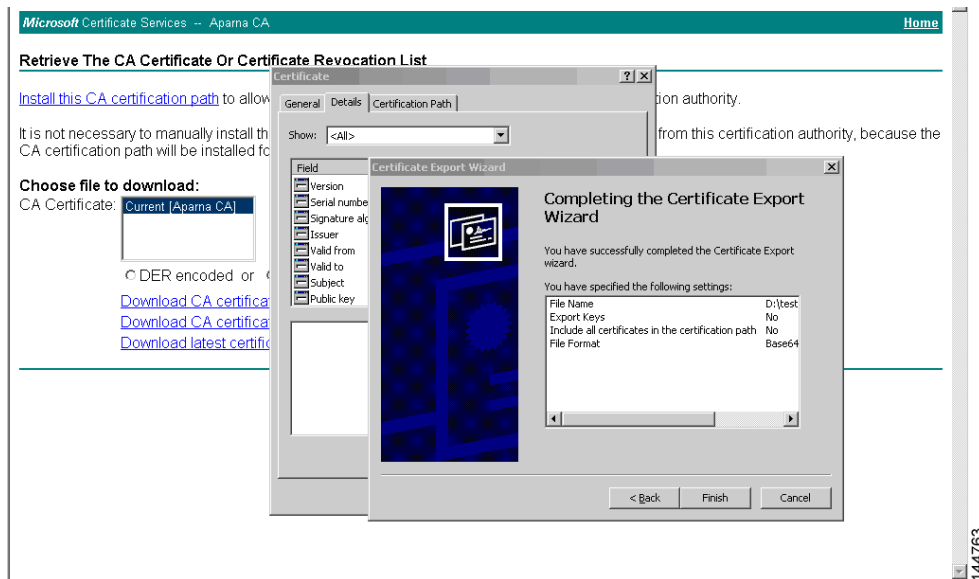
Microsoft Certificate Services -- Aparna CA

Home

Retrieve The CA Certificate Or Certificate Revocation List

Install this CA certification path to allow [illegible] tion authority.

It is not necessary to manually install th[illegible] from this certification authority, because the CA certification path will be installed fo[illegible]

Choose file to download:
CA Certificate: Current [Aparna CA]

DER encoded or

Download CA certificat

Download CA certificat

Download latest certific

Certificate

?

General Details Certification Path

Show: <All>

Field
Version
Serial numbe
Signature alg
Issuer
Valid from
Valid to
Subject
Public key

Certificate Export Wizard

Completing the Certificate Export Wizard

You have successfully completed the Certificate Export wizard.

You have specified the following settings:

| File Name | D:\test |
|---|---|
| Export Keys | No |
| Include all certificates in the certification path | No |
| File Format | Base64 |

< Back Finish Cancel

144763